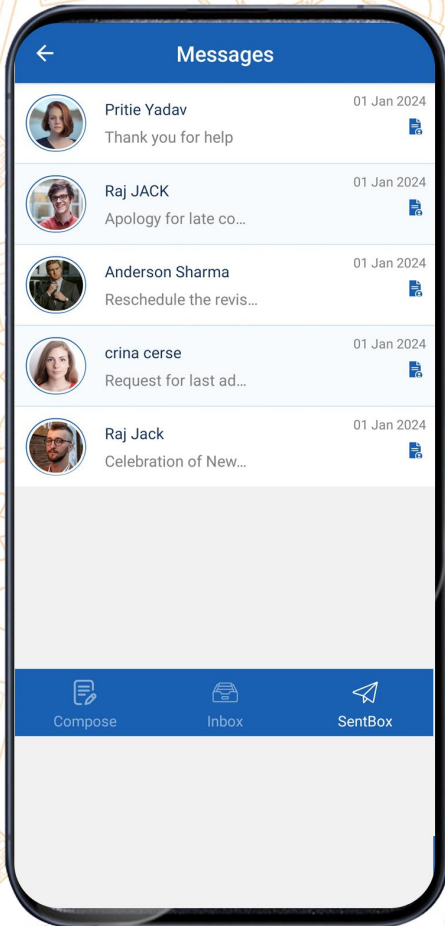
Messages

Pritie Yadav
Thank you for help
01 Jan 2024

Raj JACK
Apology for late co...
01 Jan 2024

Anderson Sharma
Reschedule the revis...
01 Jan 2024

crina cerse
Request for last ad...
01 Jan 2024

Raj Jack
Celebration of New...
01 Jan 2024

Compose
Inbox
SentBox